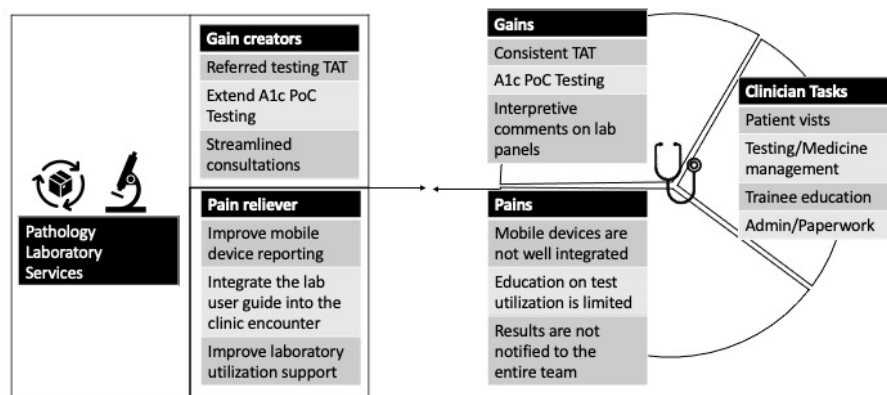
Pathology Laboratory Services

Gain creators

Referred testing TAT

Extend A1c PoC Testing

Streamlined consultations

Pain reliever

Improve mobile device reporting

Integrate the lab user guide into the clinic encounter

Improve laboratory utilization support

Gains

Consistent TAT

A1c PoC Testing

Interpretive comments on lab panels

Pains

Mobile devices are not well integrated

Education on test utilization is limited

Results are not notified to the entire team

Clinician Tasks

Patient vists

Testing/Medicine management

Trainee education

Admin/Paperwork